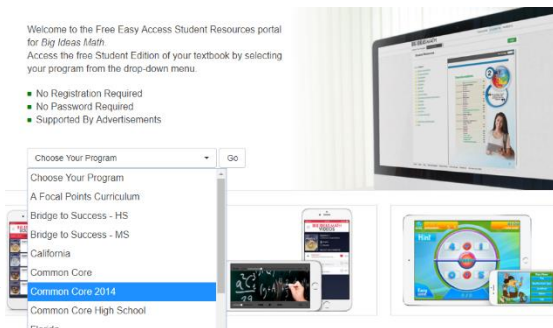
Welcome to the Free Easy Access Student Resources portal for *Big Ideas Math*.
Access the free Student Edition of your textbook by selecting your program from the drop-down menu.

- No Registration Required
- No Password Required
- Supported By Advertisements

Choose Your Program
Go

Choose Your Program
A Focal Points Curriculum
Bridge to Success - HS
Bridge to Success - MS
California
Common Core
Common Core 2014
Common Core High School
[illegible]